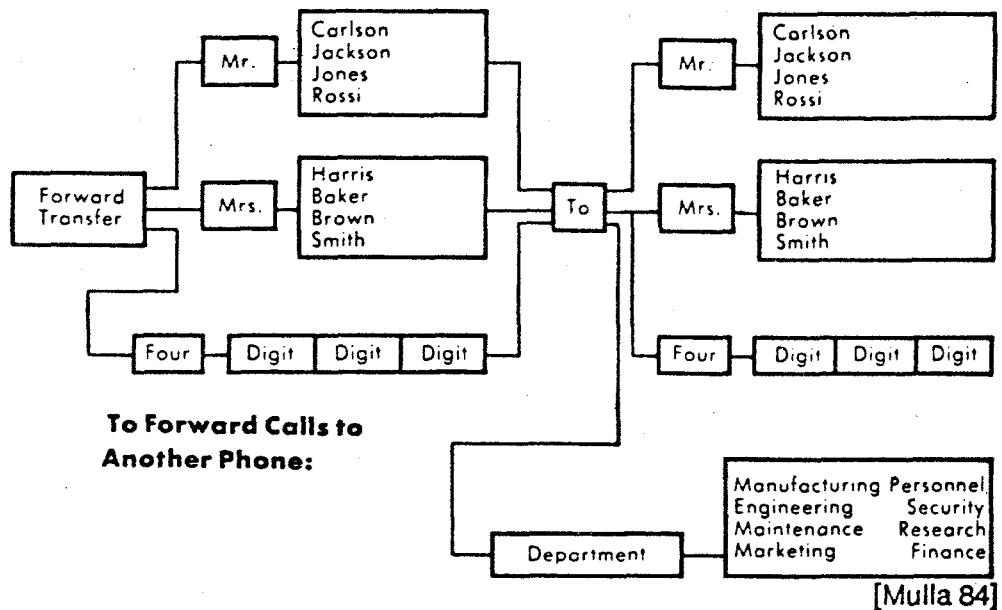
Forward
Transfer

Mr.

Carlson
Jackson
Jones
Rossi

Mrs.

Harris
Baker
Brown
Smith

Four

Digit

Digit

Digit

To

Mr.

Carlson
Jackson
Jones
Rossi

Mrs.

Harris
Baker
Brown
Smith

Four

Digit

Digit

Digit

To Forward Calls to Another Phone:

Department

Manufacturing Personnel
Engineering Security
Maintenance Research
Marketing Finance

[Mulla 84]